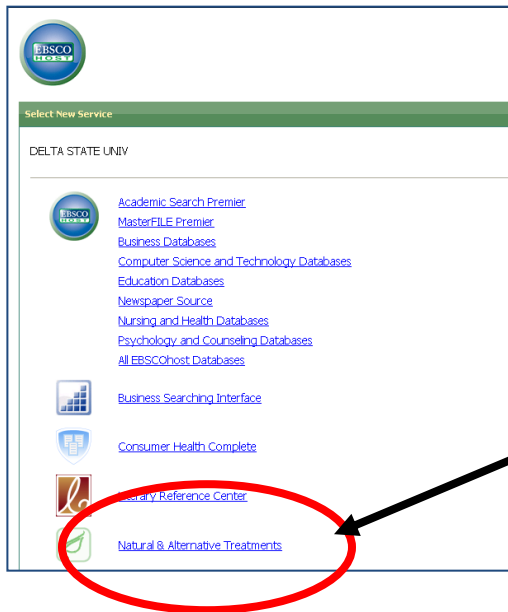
EBSCO HOST

Select New Service

DELTA STATE UNIV

EBSCO HOST

Academic Search Premier
MasterFILE Premier
Business Databases
Computer Science and Technology Databases
Education Databases
Newspaper Source
Nursing and Health Databases
Psychology and Counseling Databases
All EBSCOhost Databases

Business Searching Interface

Consumer Health Complete

Literary Reference Center

Natural & Alternative Treatments